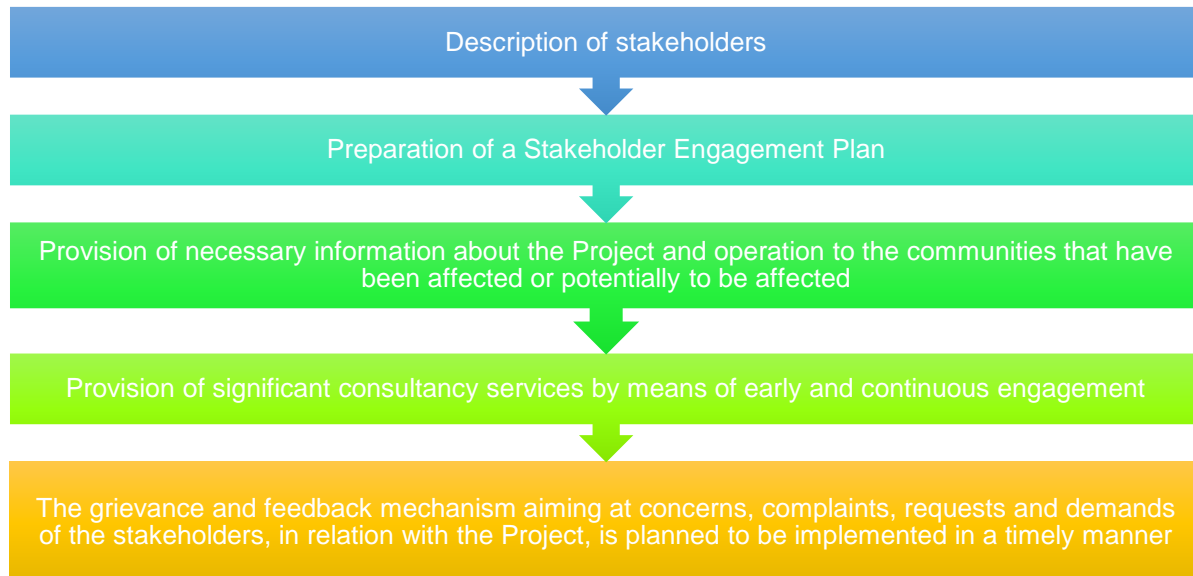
Description of stakeholders

Preparation of a Stakeholder Engagement Plan

Provision of necessary information about the Project and operation to the communities that have been affected or potentially to be affected

Provision of significant consultancy services by means of early and continuous engagement

The grievance and feedback mechanism aiming at concerns, complaints, requests and demands of the stakeholders, in relation with the Project, is planned to be implemented in a timely manner